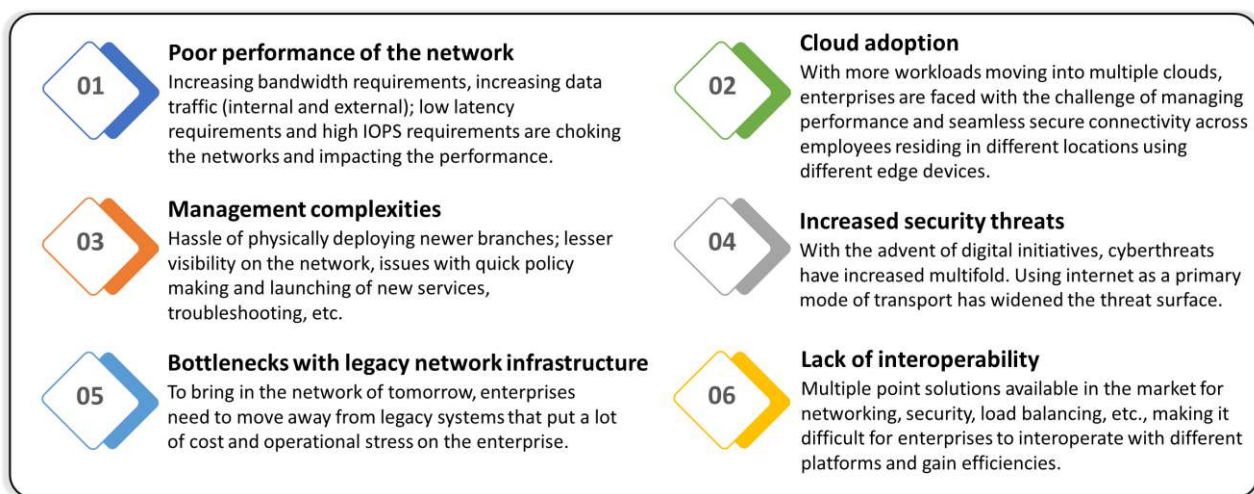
01

Poor performance of the network

Increasing bandwidth requirements, increasing data traffic (internal and external); low latency requirements and high IOPS requirements are choking the networks and impacting the performance.

02

Cloud adoption

With more workloads moving into multiple clouds, enterprises are faced with the challenge of managing performance and seamless secure connectivity across employees residing in different locations using different edge devices.

03

Management complexities

Hassle of physically deploying newer branches; lesser visibility on the network, issues with quick policy making and launching of new services, troubleshooting, etc.

04

Increased security threats

With the advent of digital initiatives, cyberthreats have increased multifold. Using internet as a primary mode of transport has widened the threat surface.

05

Bottlenecks with legacy network infrastructure

To bring in the network of tomorrow, enterprises need to move away from legacy systems that put a lot of cost and operational stress on the enterprise.

06

Lack of interoperability

Multiple point solutions available in the market for networking, security, load balancing, etc., making it difficult for enterprises to interoperate with different platforms and gain efficiencies.